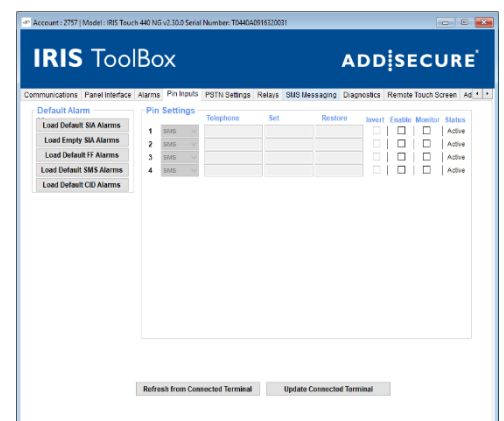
Account : 2757 | Model : IRIS Touch 440 NG v2.30.0 Serial Number: T0440A0916320031

IRIS ToolBox

ADDSECURE

Communications | Panel Interface | Alarms | Pin Inputs | PSTN Settings | Relays | SMS Messaging | Diagnostics | Remote Touch Screen | Ad

Default Alarm

Load Default SIA Alarms

Load Empty SIA Alarms

Load Default FF Alarms

Load Default SMS Alarms

Load Default CID Alarms

Pin Settings

| | | Telephone | Set | Restore | Invert | Enable | Monitor | Status |
|---|---|---|---|---|---|---|---|---|
| 1 | SMS | | | | | | | Active |
| 2 | SMS | | | | | | | Active |
| 3 | SMS | | | | | | | Active |
| 4 | SMS | | | | | | | Active |

Refresh from Connected Terminal

Update Connected Terminal